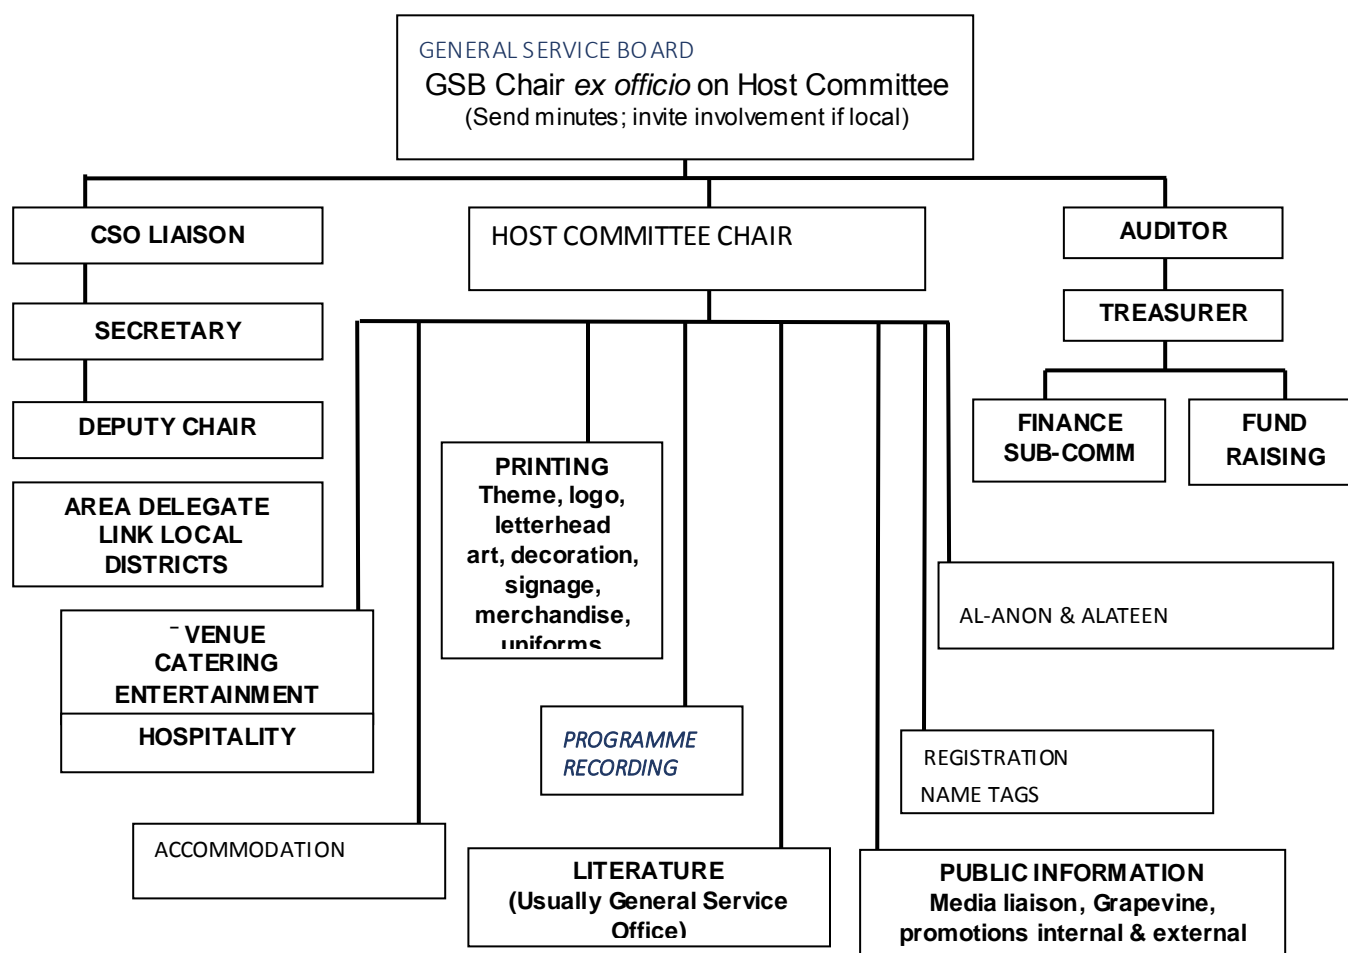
GENERAL SERVICE BOARD
GSB Chair *ex officio* on Host Committee
(Send minutes; invite involvement if local)

CSO LIAISON

SECRETARY

DEPUTY CHAIR

AREA DELEGATE
LINK LOCAL
DISTRICTS

HOST COMMITTEE CHAIR

AUDITOR

TREASURER

FINANCE SUB-COMM

FUND RAISING

PRINTING
Theme, logo, letterhead art, decoration, signage, merchandise, uniforms

AL-ANON & ALATEEN

- VENUE
CATERING
ENTERTAINMENT

HOSPITALITY

PROGRAMME
RECORDING

REGISTRATION
NAME TAGS

ACCOMMODATION

LITERATURE
(Usually General Service Office)

PUBLIC INFORMATION
Media liaison, Grapevine, promotions internal & external